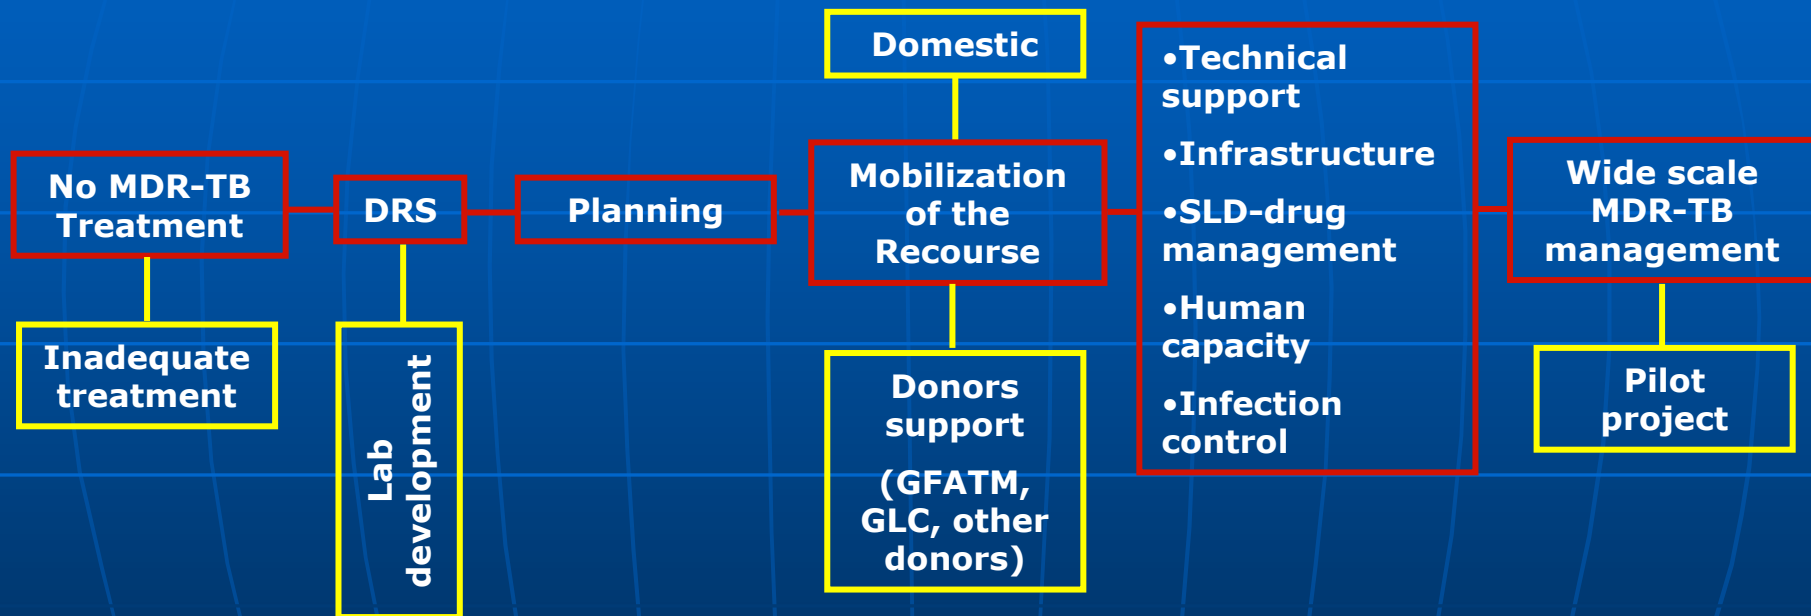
No MDR-TB Treatment

Inadequate treatment

DRS

Lab development

Planning

Domestic

Mobilization of the Recourse

Donors support

(GFATM, GLC, other donors)

•Technical support

•Infrastructure

•SLD-drug management

•Human capacity

•Infection control

Wide scale MDR-TB management

Pilot project